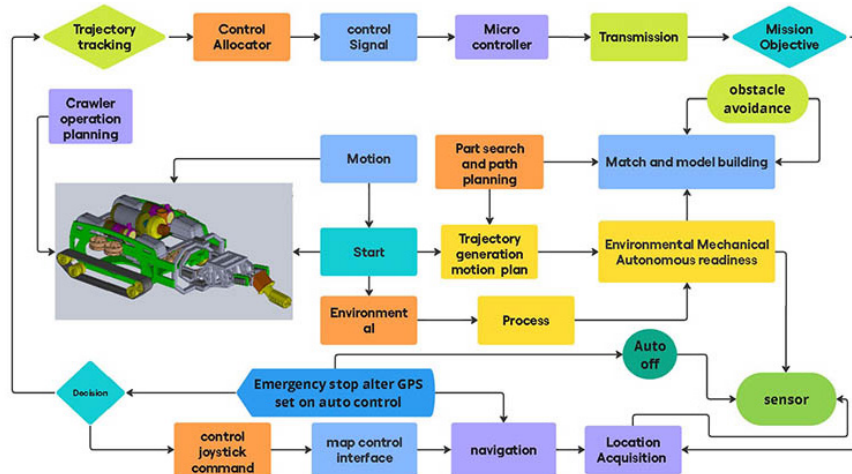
Trajectory tracking

Control Allocator

control Signal

Micro controller

Transmission

Mission Objective

obstacle avoidance

Crawler operation planning

Motion

Part search and path planning

Match and model building

Start

Trajectory generation motion plan

Environmental Mechanical Autonomous readiness

Environment al

Process

Auto off

sensor

Decision

Emergency stop alter GPS set on auto control

control joystick command

map control interface

navigation

Location Acquisition